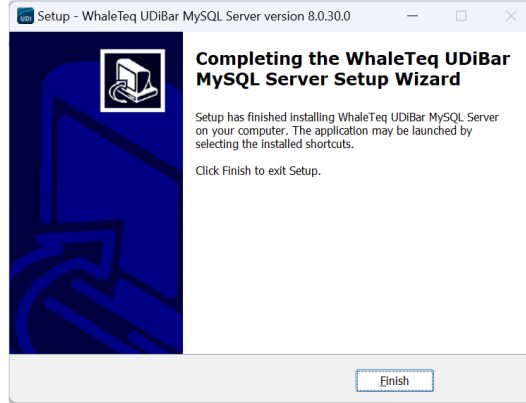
UDI Setup - WhaleTeq UDiBar MySQL Server version 8.0.30.0

Completing the WhaleTeq UDiBar MySQL Server Setup Wizard

Setup has finished installing WhaleTeq UDiBar MySQL Server on your computer. The application may be launched by selecting the installed shortcuts.

Click Finish to exit Setup.

Finish